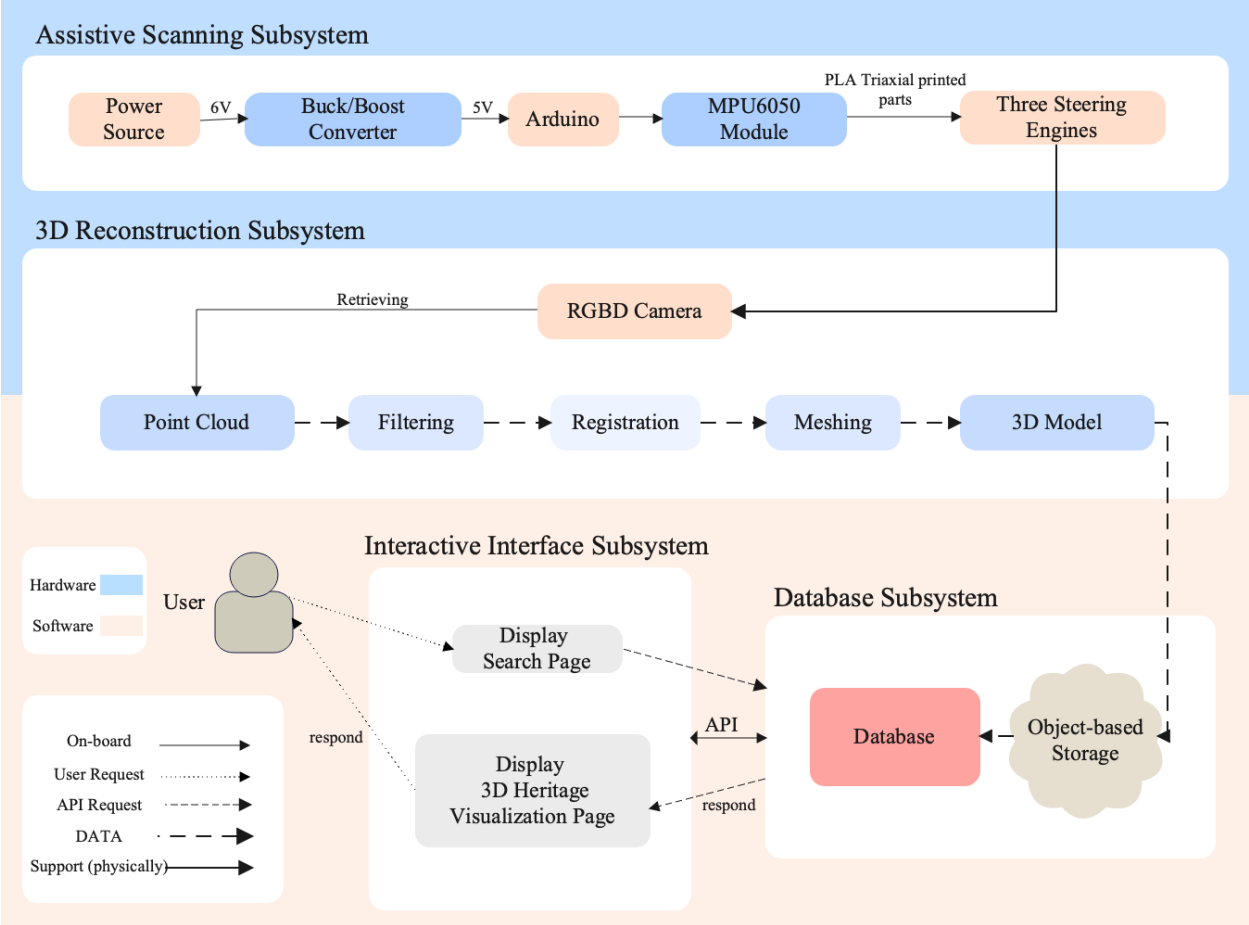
Assistive Scanning Subsystem

Power Source
6V
Buck/Boost Converter
5V
Arduino
MPU6050 Module
PLA Triaxial printed parts
Three Steering Engines

3D Reconstruction Subsystem

Retrieving
RGBD Camera

Point Cloud
Filtering
Registration
Meshing
3D Model

Hardware
Software

User

Interactive Interface Subsystem

Display Search Page

respond

Display 3D Heritage Visualization Page

API

Database Subsystem

Database
Object-based Storage

respond

On-board
User Request
API Request
DATA
Support (physically)